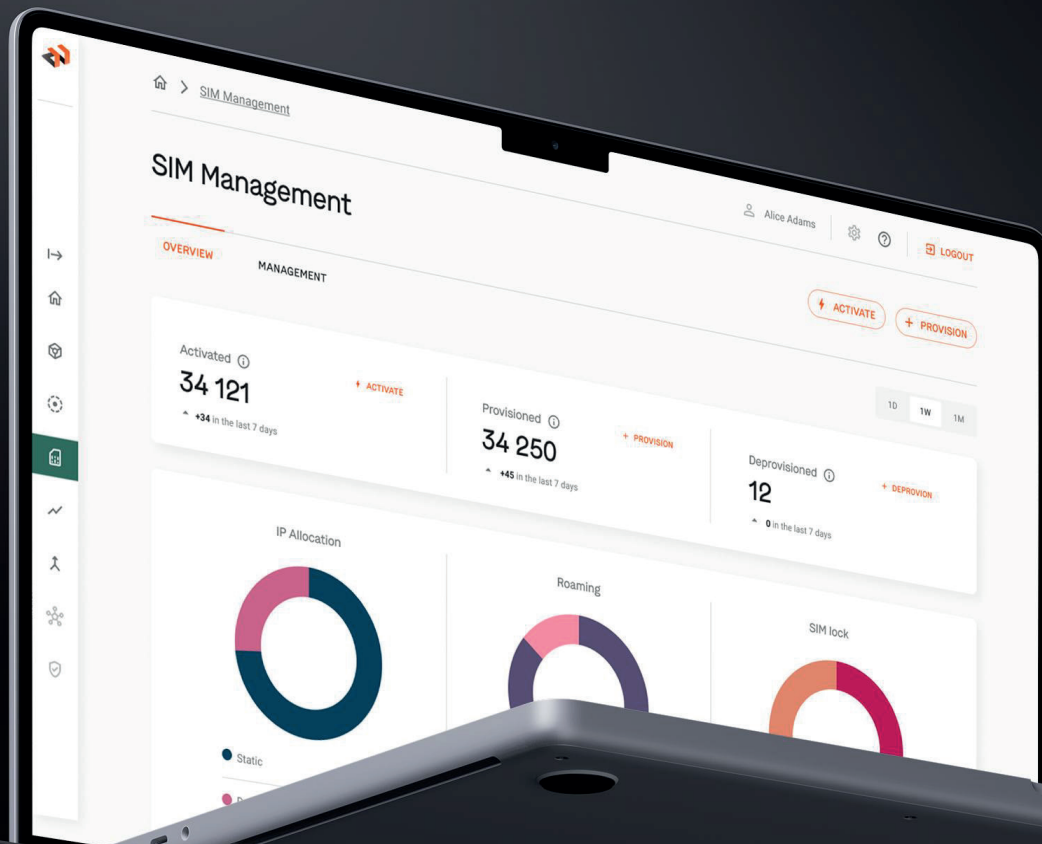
> SIM Management

SIM Management

Alice Adams

LOGOUT

OVERVIEW

MANAGEMENT

ACTIVATE

+ PROVISION

Activated

34 121

+34 in the last 7 days

ACTIVATE

Provisioned

34 250

+45 in the last 7 days

+ PROVISION

1D 1W 1M

Deprovisioned

12

0 in the last 7 days

+ DEPROVION

IP Allocation

Static

Roaming

SIM lock